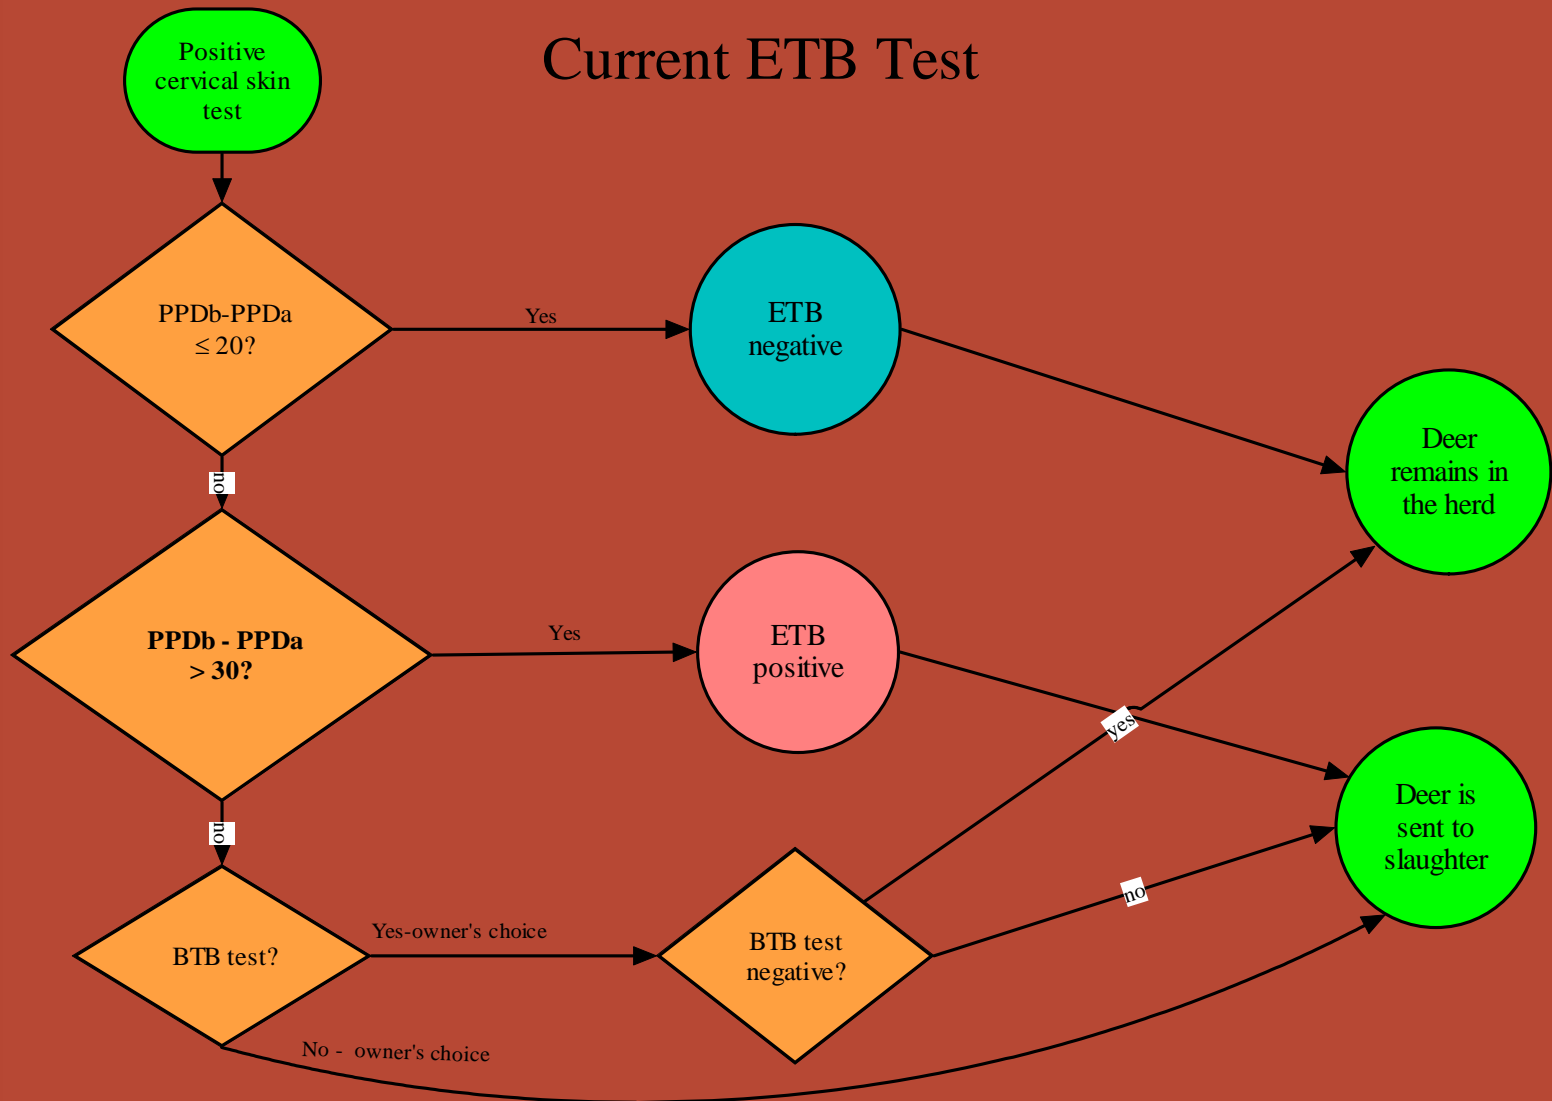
Current ETB Test

Positive cervical skin test

PPDb-PPDa $\leq 20$?

Yes

ETB negative

Deer remains in the herd

no

**PPDb - PPDa > 30?**

Yes

ETB positive

yes

Deer is sent to slaughter

no

no

BTB test?

Yes-owner's choice

BTB test negative?

No - owner's choice